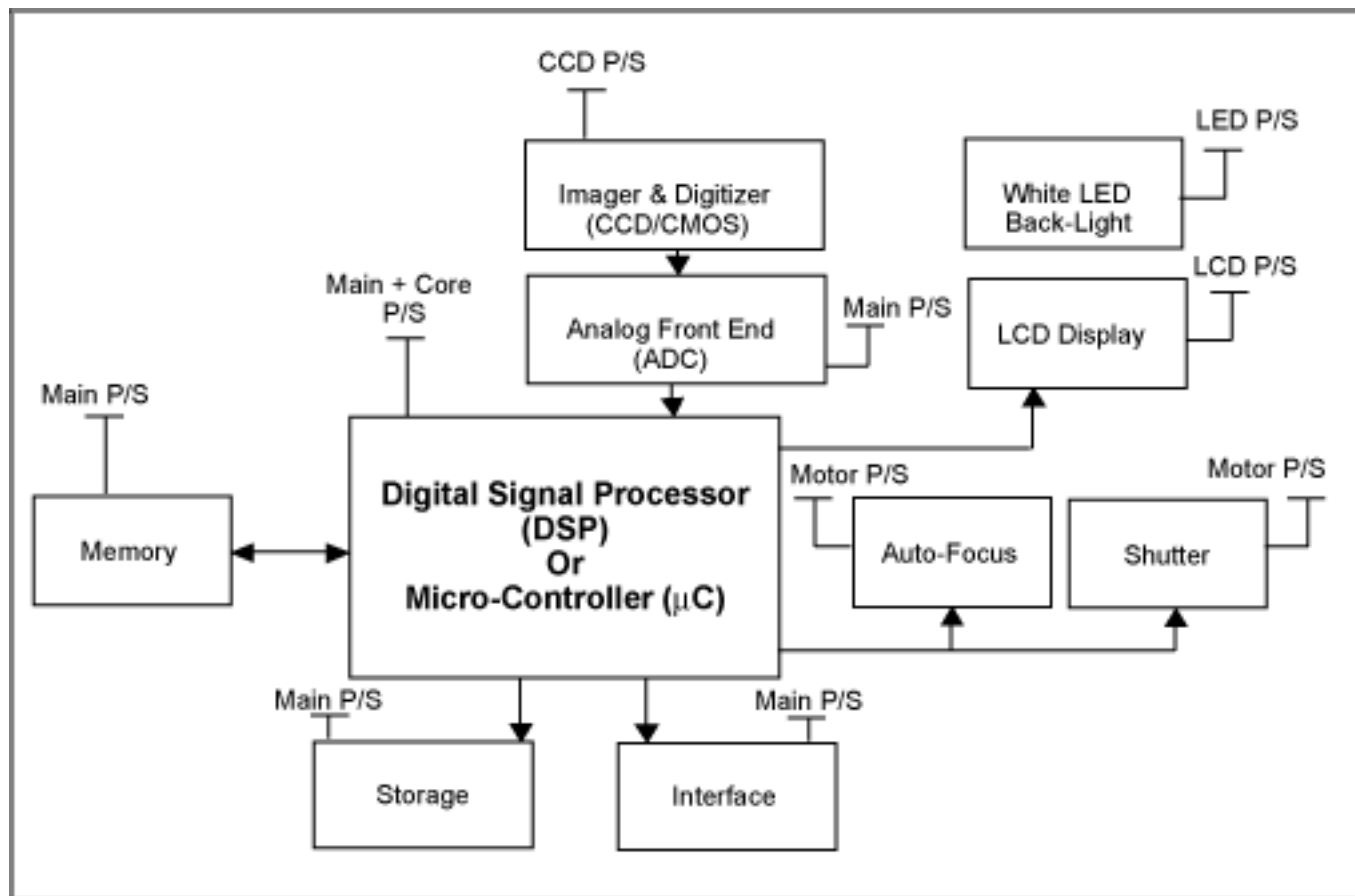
CCD P/S

Imager & Digitizer (CCD/CMOS)

LED P/S

White LED Back-Light

LCD P/S

Main + Core P/S

Analog Front End (ADC)

Main P/S

LCD Display

Main P/S

Digital Signal Processor (DSP) Or Micro-Controller ($\mu$C)

Motor P/S

Motor P/S

Memory

Auto-Focus

Shutter

Main P/S

Main P/S

Storage

Interface